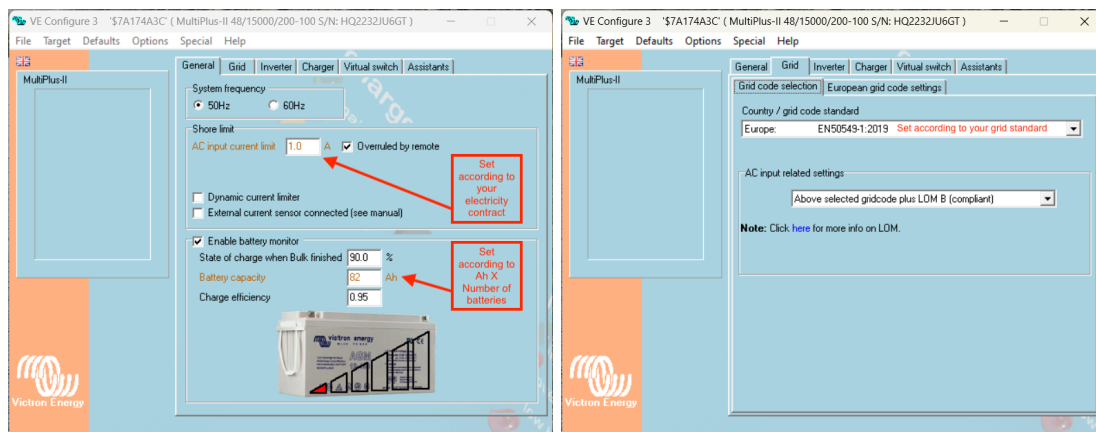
VE Configure 3 '$7A174A3C' ( MultiPlus-II 48/15000/200-100 S/N: HQ2232JU6GT )
File Target Defaults Options Special Help

MultiPlus-II

General Grid Inverter Charger Virtual switch Assistants

System frequency
50Hz 60Hz

Shore limit
AC input current limit 1.0 A Overruled by remote

Set according to your electricity contract

Dynamic current limiter
External current sensor connected (see manual)

Enable battery monitor
State of charge when Bulk finished 90.0 %
Battery capacity 82 Ah
Charge efficiency 0.95

Set according to Ah X Number of batteries

victron energy
AGM

Victron Energy

VE Configure 3 '$7A174A3C' ( MultiPlus-II 48/15000/200-100 S/N: HQ2232JU6GT )
File Target Defaults Options Special Help

MultiPlus-II

General Grid Inverter Charger Virtual switch Assistants

Grid code selection European grid code settings

Country / grid code standard
Europe: EN50549-1:2019 Set according to your grid standard

AC input related settings
Above selected gridcode plus LOM B (compliant)

Note: Click here for more info on LOM.

Victron Energy